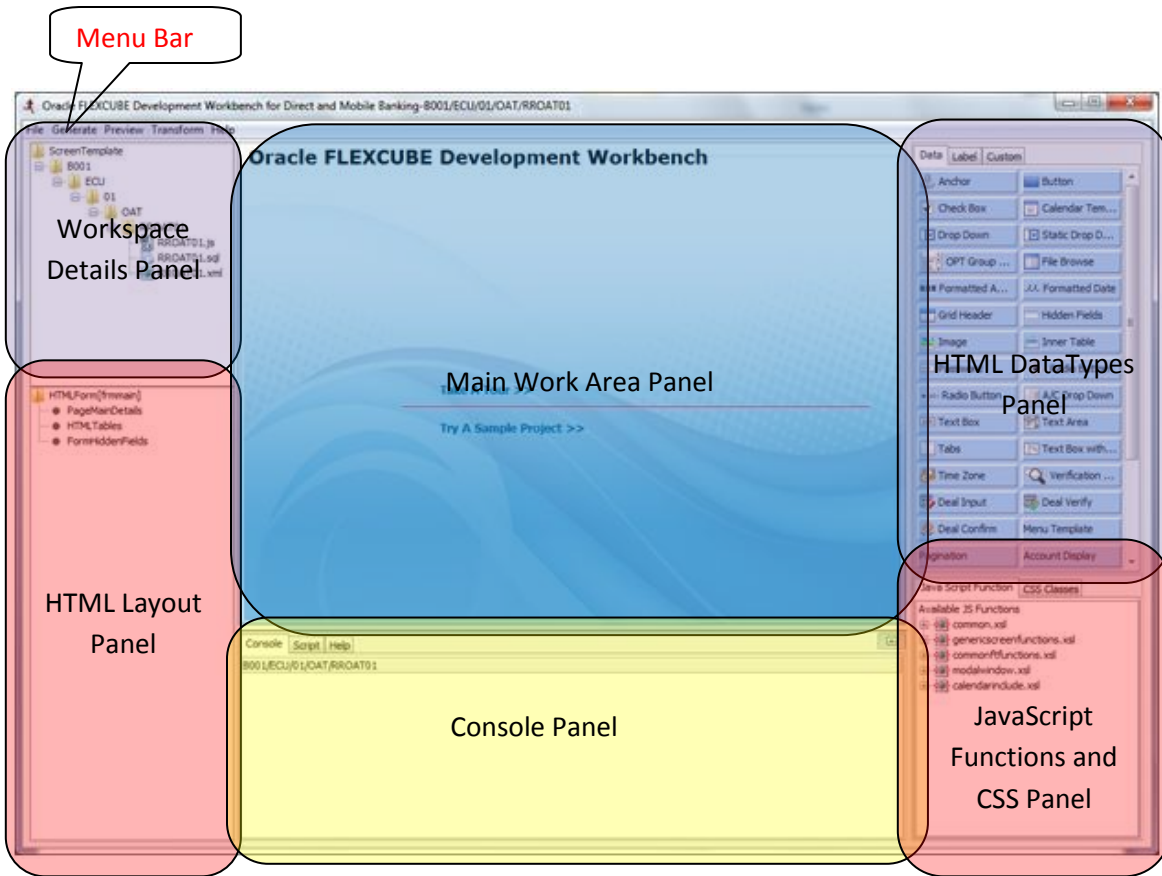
Menu Bar

Oracle FLEXCUBE Development Workbench for Direct and Mobile Banking-B001/ECU/01/OAT/RROAT01

File Generate Preview Transform Help

ScreenTemplate
B001
ECU
01
OAT
RROAT01.js
RROAT01.sql
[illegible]1.xml

Workspace Details Panel

HTMLForm[frmmain]
PageMainDetails
HTMLTables
FormHiddenFields

HTML Layout Panel

Oracle FLEXCUBE Development Workbench

Main Work Area Panel

Take A Tour >>

Try A Sample Project >>

Data Label Custom

| | |
|---|---|
| Anchor | Button |
| Check Box | Calendar Tem... |
| Drop Down | Static Drop D... |
| OPT Group ... | File Browse |
| Formatted A... | Formatted Date |
| Grid Header | Hidden Fields |
| Image | Inner Table |
| Radio Button | A/C Drop Down |
| Text Box | Text Area |
| Tabs | Text Box with... |
| Time Zone | Verification ... |
| Deal Input | Deal Verify |
| Deal Confirm | Menu Template |
| Pagination | Account Display |

HTML DataTypes Panel

Console Script Help
B001/ECU/01/OAT/RROAT01

Console Panel

Java Script Function CSS Classes
Available JS Functions
common.xsl
genericscreenfunctions.xsl
commonftfunctions.xsl
modalwindow.xsl
calendarinclude.xsl

JavaScript Functions and CSS Panel